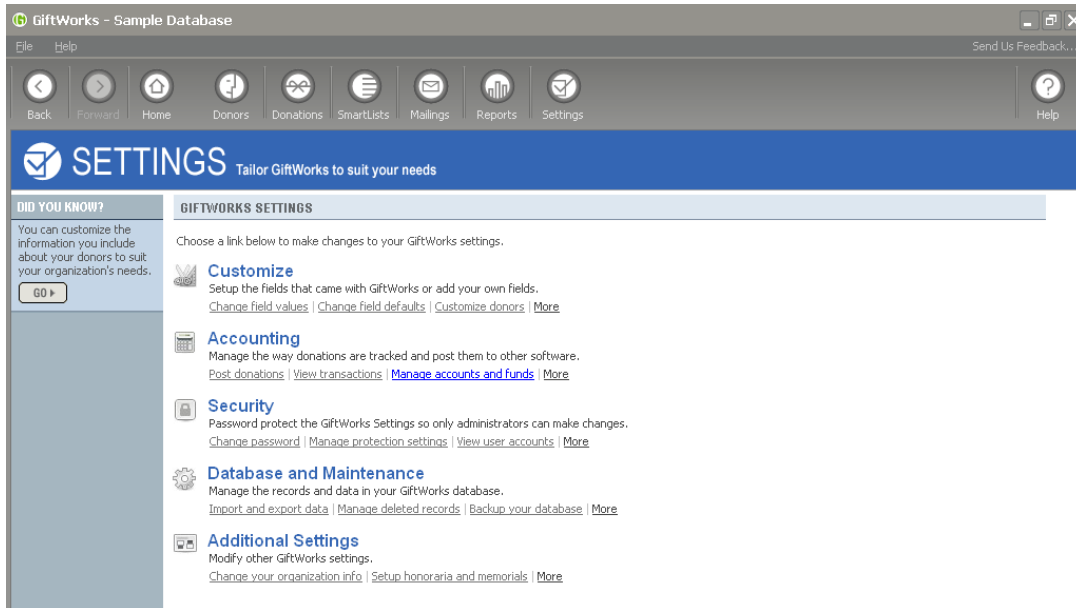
GiftWorks - Sample Database

File Help

Send Us Feedback...

Back Forward Home Donors Donations SmartLists Mailings Reports Settings Help

SETTINGS Tailor GiftWorks to suit your needs

DID YOU KNOW?

You can customize the information you include about your donors to suit your organization's needs.

GO

GIFTWORKS SETTINGS

Choose a link below to make changes to your GiftWorks settings.

Customize
Setup the fields that came with GiftWorks or add your own fields.
Change field values | Change field defaults | Customize donors | More

Accounting
Manage the way donations are tracked and post them to other software.
Post donations | View transactions | Manage accounts and funds | More

Security
Password protect the GiftWorks Settings so only administrators can make changes.
Change password | Manage protection settings | View user accounts | More

Database and Maintenance
Manage the records and data in your GiftWorks database.
Import and export data | Manage deleted records | Backup your database | More

Additional Settings
Modify other GiftWorks settings.
Change your organization info | Setup honoraria and memorials | More